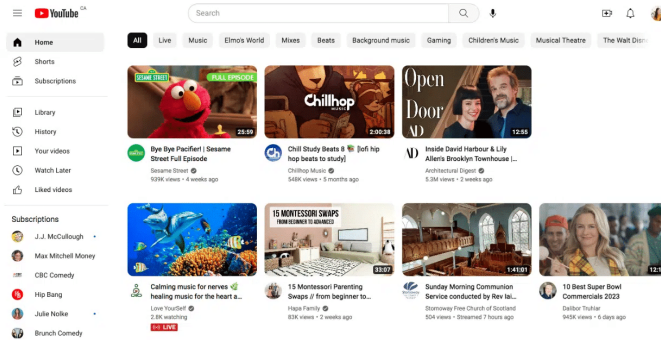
YouTube CA

Search

Home
Shorts
Subscriptions
Library
History
Your videos
Watch Later
Liked videos

Subscriptions
J.J. McCullough
Max Mitchell Money
CBC Comedy
Hip Bang
Julie Nolke
Brunch Comedy

All | Live | Music | Elmo's World | Mixes | Beats | Background music | Gaming | Children's Music | Musical Theatre | The Walt Disn

SESAME STREET
FULL EPISODE
25:59
Bye Bye Pacifier! | Sesame Street Full Episode
Sesame Street
939K views • 4 weeks ago

Chillhop MUSIC
2:00:38
Chill Study Beats 8 🌿 [lofi hip hop beats to study]
Chillhop Music
548K views • 5 months ago

Open Door AD
12:55
Inside David Harbour & Lily Allen's Brooklyn Townhouse |...
Architectural Digest
5.3M views • 2 weeks ago

Calming music for nerves 🌿 healing music for the heart a...
Love YourSelf
2.6K watching
LIVE

15 MONTESSORI SWAPS
FROM BEGINNER TO ADVANCED
33:07
15 Montessori Parenting Swaps // from beginner to...
Hapa Family
83K views • 2 weeks ago

1:41:01
Sunday Morning Communion Service conducted by Rev Iai...
Stornoway Free Church of Scotland
504 views • Streamed 7 hours ago

10 Best Super Bowl Commercials 2023
Dalibor Truhlar
945K views • 6 days ago